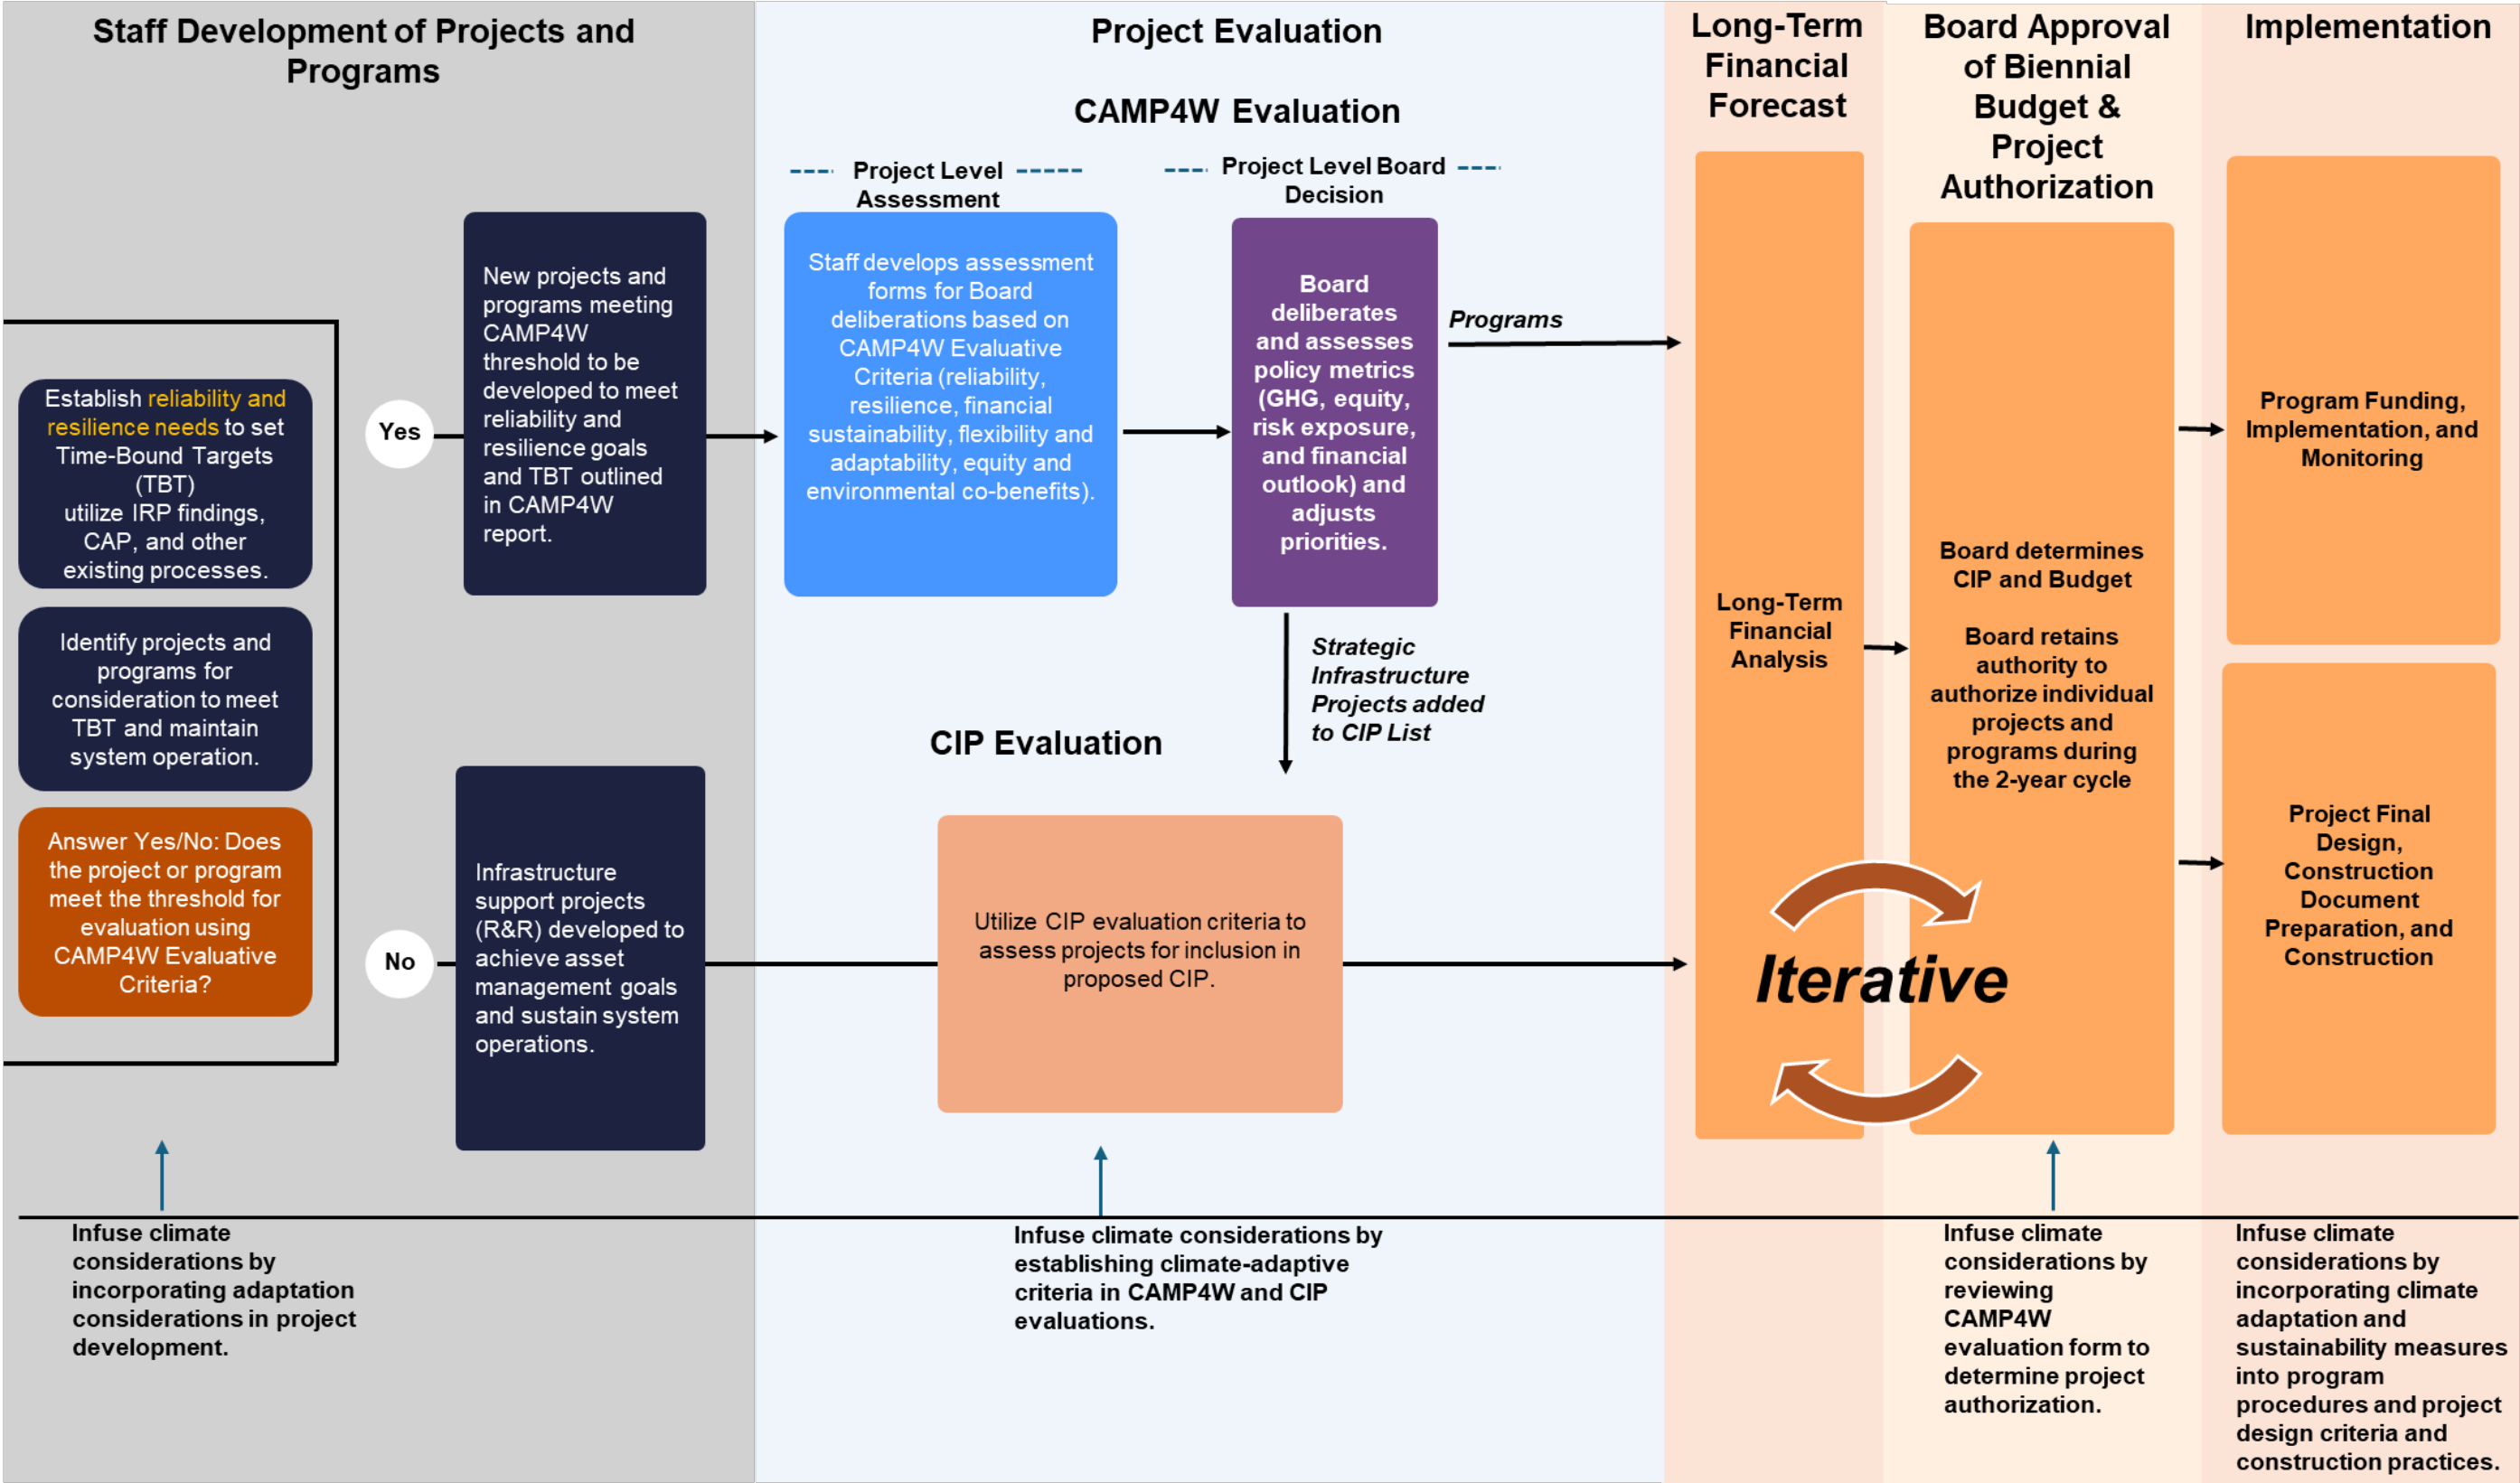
Staff Development of Projects and Programs

Project Evaluation

Long-Term Financial Forecast

Board Approval of Biennial Budget & Project Authorization

Implementation

CAMP4W Evaluation

Project Level Assessment

Project Level Board Decision

Establish reliability and resilience needs to set Time-Bound Targets (TBT) utilize IRP findings, CAP, and other existing processes.

Identify projects and programs for consideration to meet TBT and maintain system operation.

Answer Yes/No: Does the project or program meet the threshold for evaluation using CAMP4W Evaluative Criteria?

Yes

No

New projects and programs meeting CAMP4W threshold to be developed to meet reliability and resilience goals and TBT outlined in CAMP4W report.

Staff develops assessment forms for Board deliberations based on CAMP4W Evaluative Criteria (reliability, resilience, financial sustainability, flexibility and adaptability, equity and environmental co-benefits).

Board deliberates and assesses policy metrics (GHG, equity, risk exposure, and financial outlook) and adjusts priorities.

Programs

Strategic Infrastructure Projects added to CIP List

CIP Evaluation

Infrastructure support projects (R&R) developed to achieve asset management goals and sustain system operations.

Utilize CIP evaluation criteria to assess projects for inclusion in proposed CIP.

Long-Term Financial Analysis

Board determines CIP and Budget

Board retains authority to authorize individual projects and programs during the 2-year cycle

Iterative

Program Funding, Implementation, and Monitoring

Project Final Design, Construction Document Preparation, and Construction

Infuse climate considerations by incorporating adaptation considerations in project development.

Infuse climate considerations by establishing climate-adaptive criteria in CAMP4W and CIP evaluations.

Infuse climate considerations by reviewing CAMP4W evaluation form to determine project authorization.

Infuse climate considerations by incorporating climate adaptation and sustainability measures into program procedures and project design criteria and construction practices.